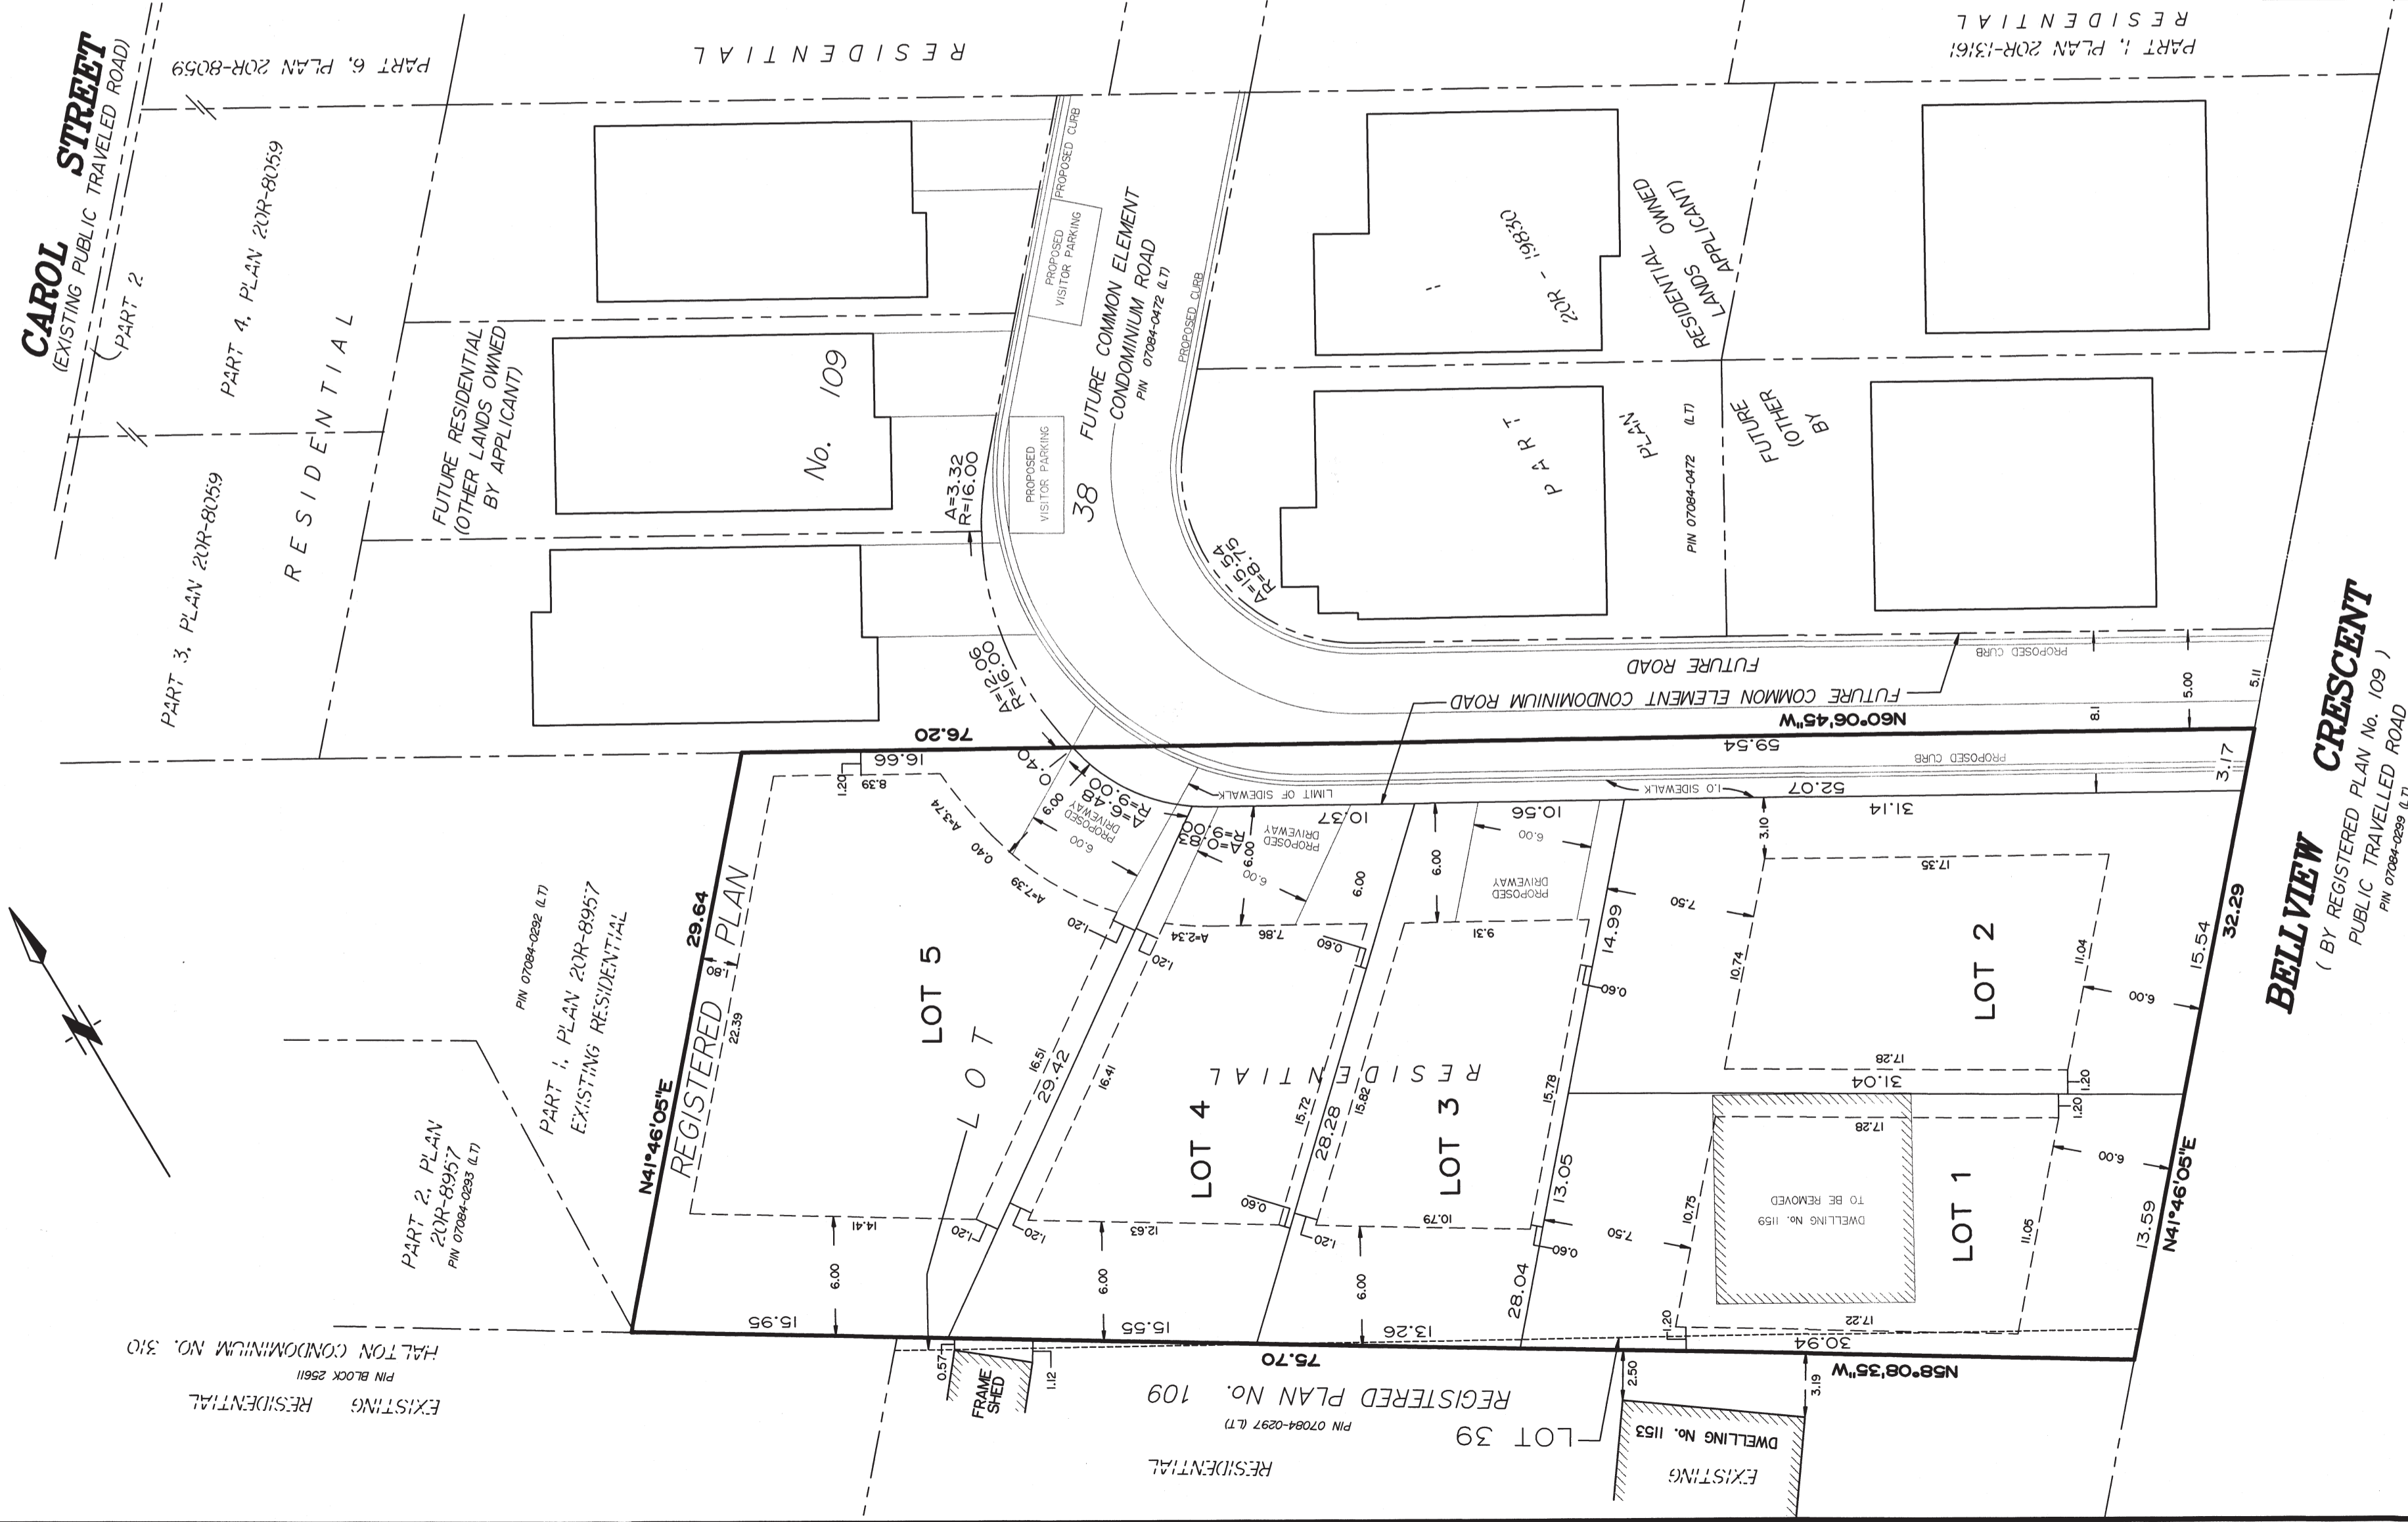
CAROL STREET
(EXISTING PUBLIC TRAVELED ROAD)
PART 2

PART 6, PLAN 20R-8059

RESIDENTIAL

RESIDENTIAL
PART 1, PLAN 20R-13161

PART 4, PLAN 20R-8059

PART 3, PLAN 20R-8059

RESIDENTIAL

FUTURE RESIDENTIAL
(OTHER LANDS OWNED
BY APPLICANT)

No. 109

PROPOSED CURB
PROPOSED VISITOR PARKING
PROPOSED VISITOR PARKING

38 FUTURE COMMON ELEMENT
CONDOMINIUM ROAD
PIN 07084-0472 (LT)

PROPOSED CURB

20R - 19830
PART
PLAN
PIN 07084-0472 (LT)

RESIDENTIAL OWNED
LANDS APPLICANT)
FUTURE
(OTHER
BY

A=3.32
R=16.00

A=15.54
R=8.25

A=12.06
R=16.00

FUTURE ROAD
PROPOSED CURB
FUTURE COMMON ELEMENT CONDOMINIUM ROAD

N60°06'45"W
76.20
59.54
5.00
5.11
8.1
3.17

PROPOSED CURB
LIMIT OF SIDEWALK
I.O SIDEWALK
52.07
31.14
16.66
1.20
8.39
0.40
A=3.74
0.40
A=7.39
6.00
6.00
PROPOSED DRIVEWAY
RD=16.48
RD=9.00
RD=9.00
RD=0.80
10.37
PROPOSED DRIVEWAY
6.00
6.00
10.56
6.00
6.00
PROPOSED DRIVEWAY
3.10
17.35
7.50
1.20
1.20
A=2.34
7.86
0.60
9.31
14.99
0.60
10.74
11.04
6.00
15.54
32.29

LOT 5
LOT 4
LOT 3
LOT 2
LOT 1
LOT
RESIDENTIAL

29.64
1.80
22.39
REGISTERED PLAN
N41°46'05"E

16.51
29.42
16.41
15.72
28.28
15.82
15.78
17.28
31.04
1.20
1.20
17.28

DWELLING No. 1159
TO BE REMOVED

13.05
10.75
7.50
11.05
6.00
13.59
N41°46'05"E

1.20
1.20
14.41
12.63
0.60
1.20
10.79
0.60
28.04
6.00
6.00
6.00
1.20
17.22

15.95
15.55
13.26
75.70
30.94
N58°08'35"W

BELLVIEW CRESCENT
( BY REGISTERED PLAN No. 109
PUBLIC TRAVELLED ROAD
PIN 07084-0299 (LT)

PIN 07084-0292 (LT)
PART 1, PLAN 20R-8957
EXISTING RESIDENTIAL

PART 2, PLAN
20R-8957
PIN 07084-0293 (LT)

HALTON CONDOMINIUM NO. 310
PIN BLOCK 25611
EXISTING RESIDENTIAL

0.57
FRAME SHED
1.12
REGISTERED PLAN No. 109
PIN 07084-0297 (LT)
LOT 39
RESIDENTIAL
2.50
3.19
DWELLING No. 1153
EXISTING